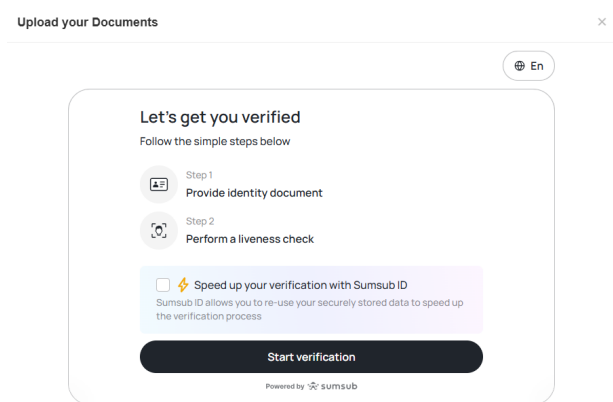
Upload your Documents

×

En

Let's get you verified

Follow the simple steps below

Step 1

Provide identity document

Step 2

Perform a liveness check

Speed up your verification with Sumsub ID

Sumsub ID allows you to re-use your securely stored data to speed up the verification process

Start verification

Powered by sumsub